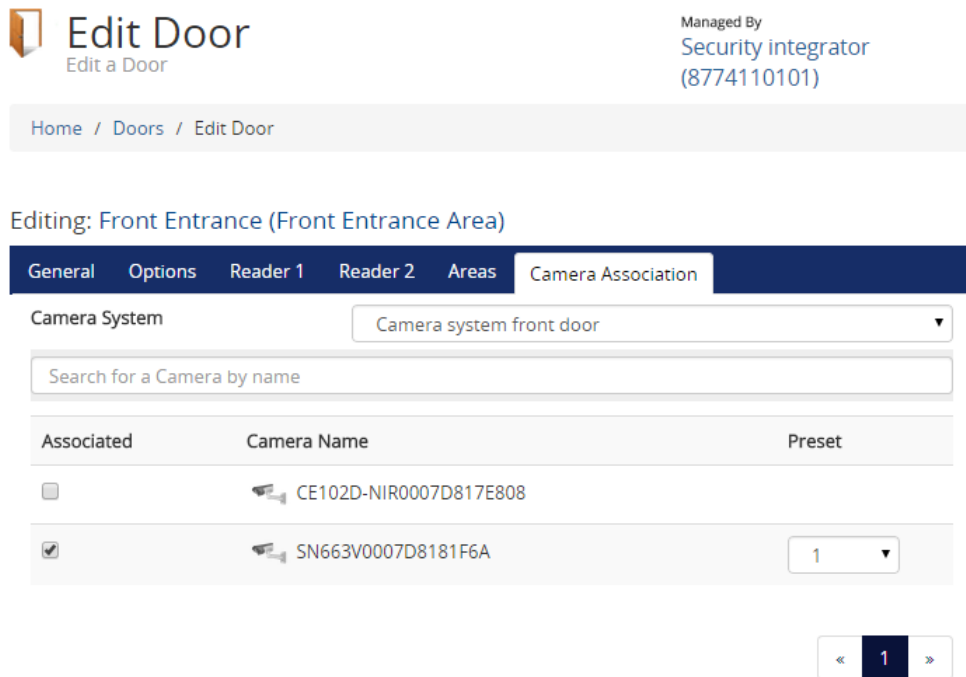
Edit Door
Edit a Door

Managed By
Security integrator (8774110101)

Home / Doors / Edit Door

Editing: Front Entrance (Front Entrance Area)

General Options Reader 1 Reader 2 Areas Camera Association

Camera System
Camera system front door

Search for a Camera by name

| Associated | Camera Name | Preset |
|---|---|---|
| ☐ | CE102D-NIR0007D817E808 | |
| ☑ | SN663V0007D8181F6A | 1 |

« 1 »